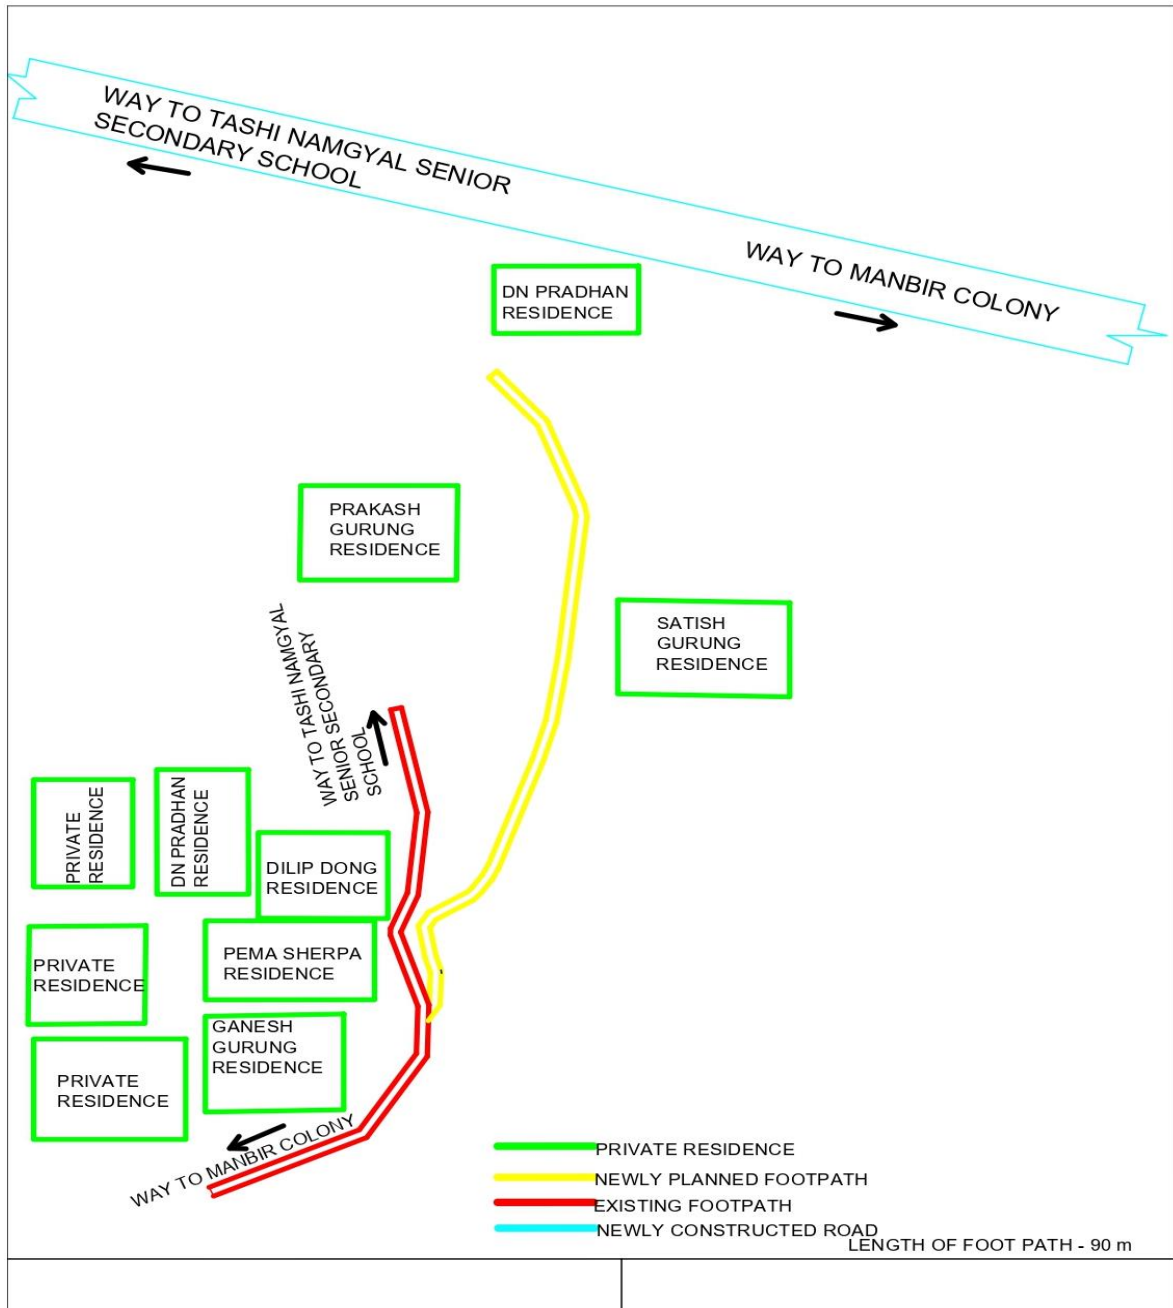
WAY TO TASHI NAMGYAL SENIOR SECONDARY SCHOOL

WAY TO MANBIR COLONY

DN PRADHAN RESIDENCE

PRAKASH GURUNG RESIDENCE

SATISH GURUNG RESIDENCE

WAY TO TASHI NAMGYAL SENIOR SECONDARY SCHOOL

PRIVATE RESIDENCE

DN PRADHAN RESIDENCE

DILIP DONG RESIDENCE

PRIVATE RESIDENCE

PEMA SHERPA RESIDENCE

GANESH GURUNG RESIDENCE

PRIVATE RESIDENCE

WAY TO MANBIR COLONY

PRIVATE RESIDENCE
NEWLY PLANNED FOOTPATH
EXISTING FOOTPATH
NEWLY CONSTRUCTED ROAD
LENGTH OF FOOT PATH - 90 m